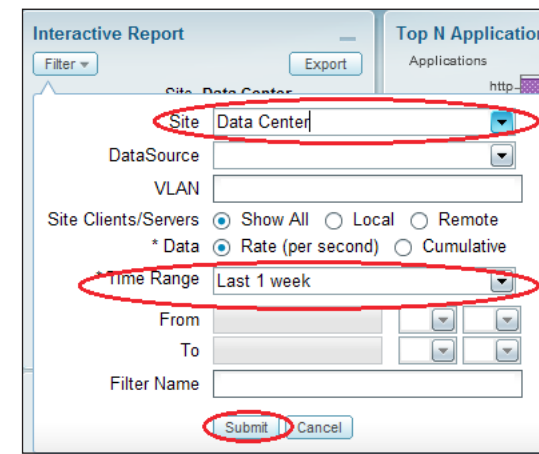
Interactive Report
Filter
Export
Site Data Center

Top N Application
Applications
http

Site Data Center
DataSource
VLAN
Site Clients/Servers Show All Local Remote
* Data Rate (per second) Cumulative
* Time Range Last 1 week
From
To
Filter Name
Submit Cancel